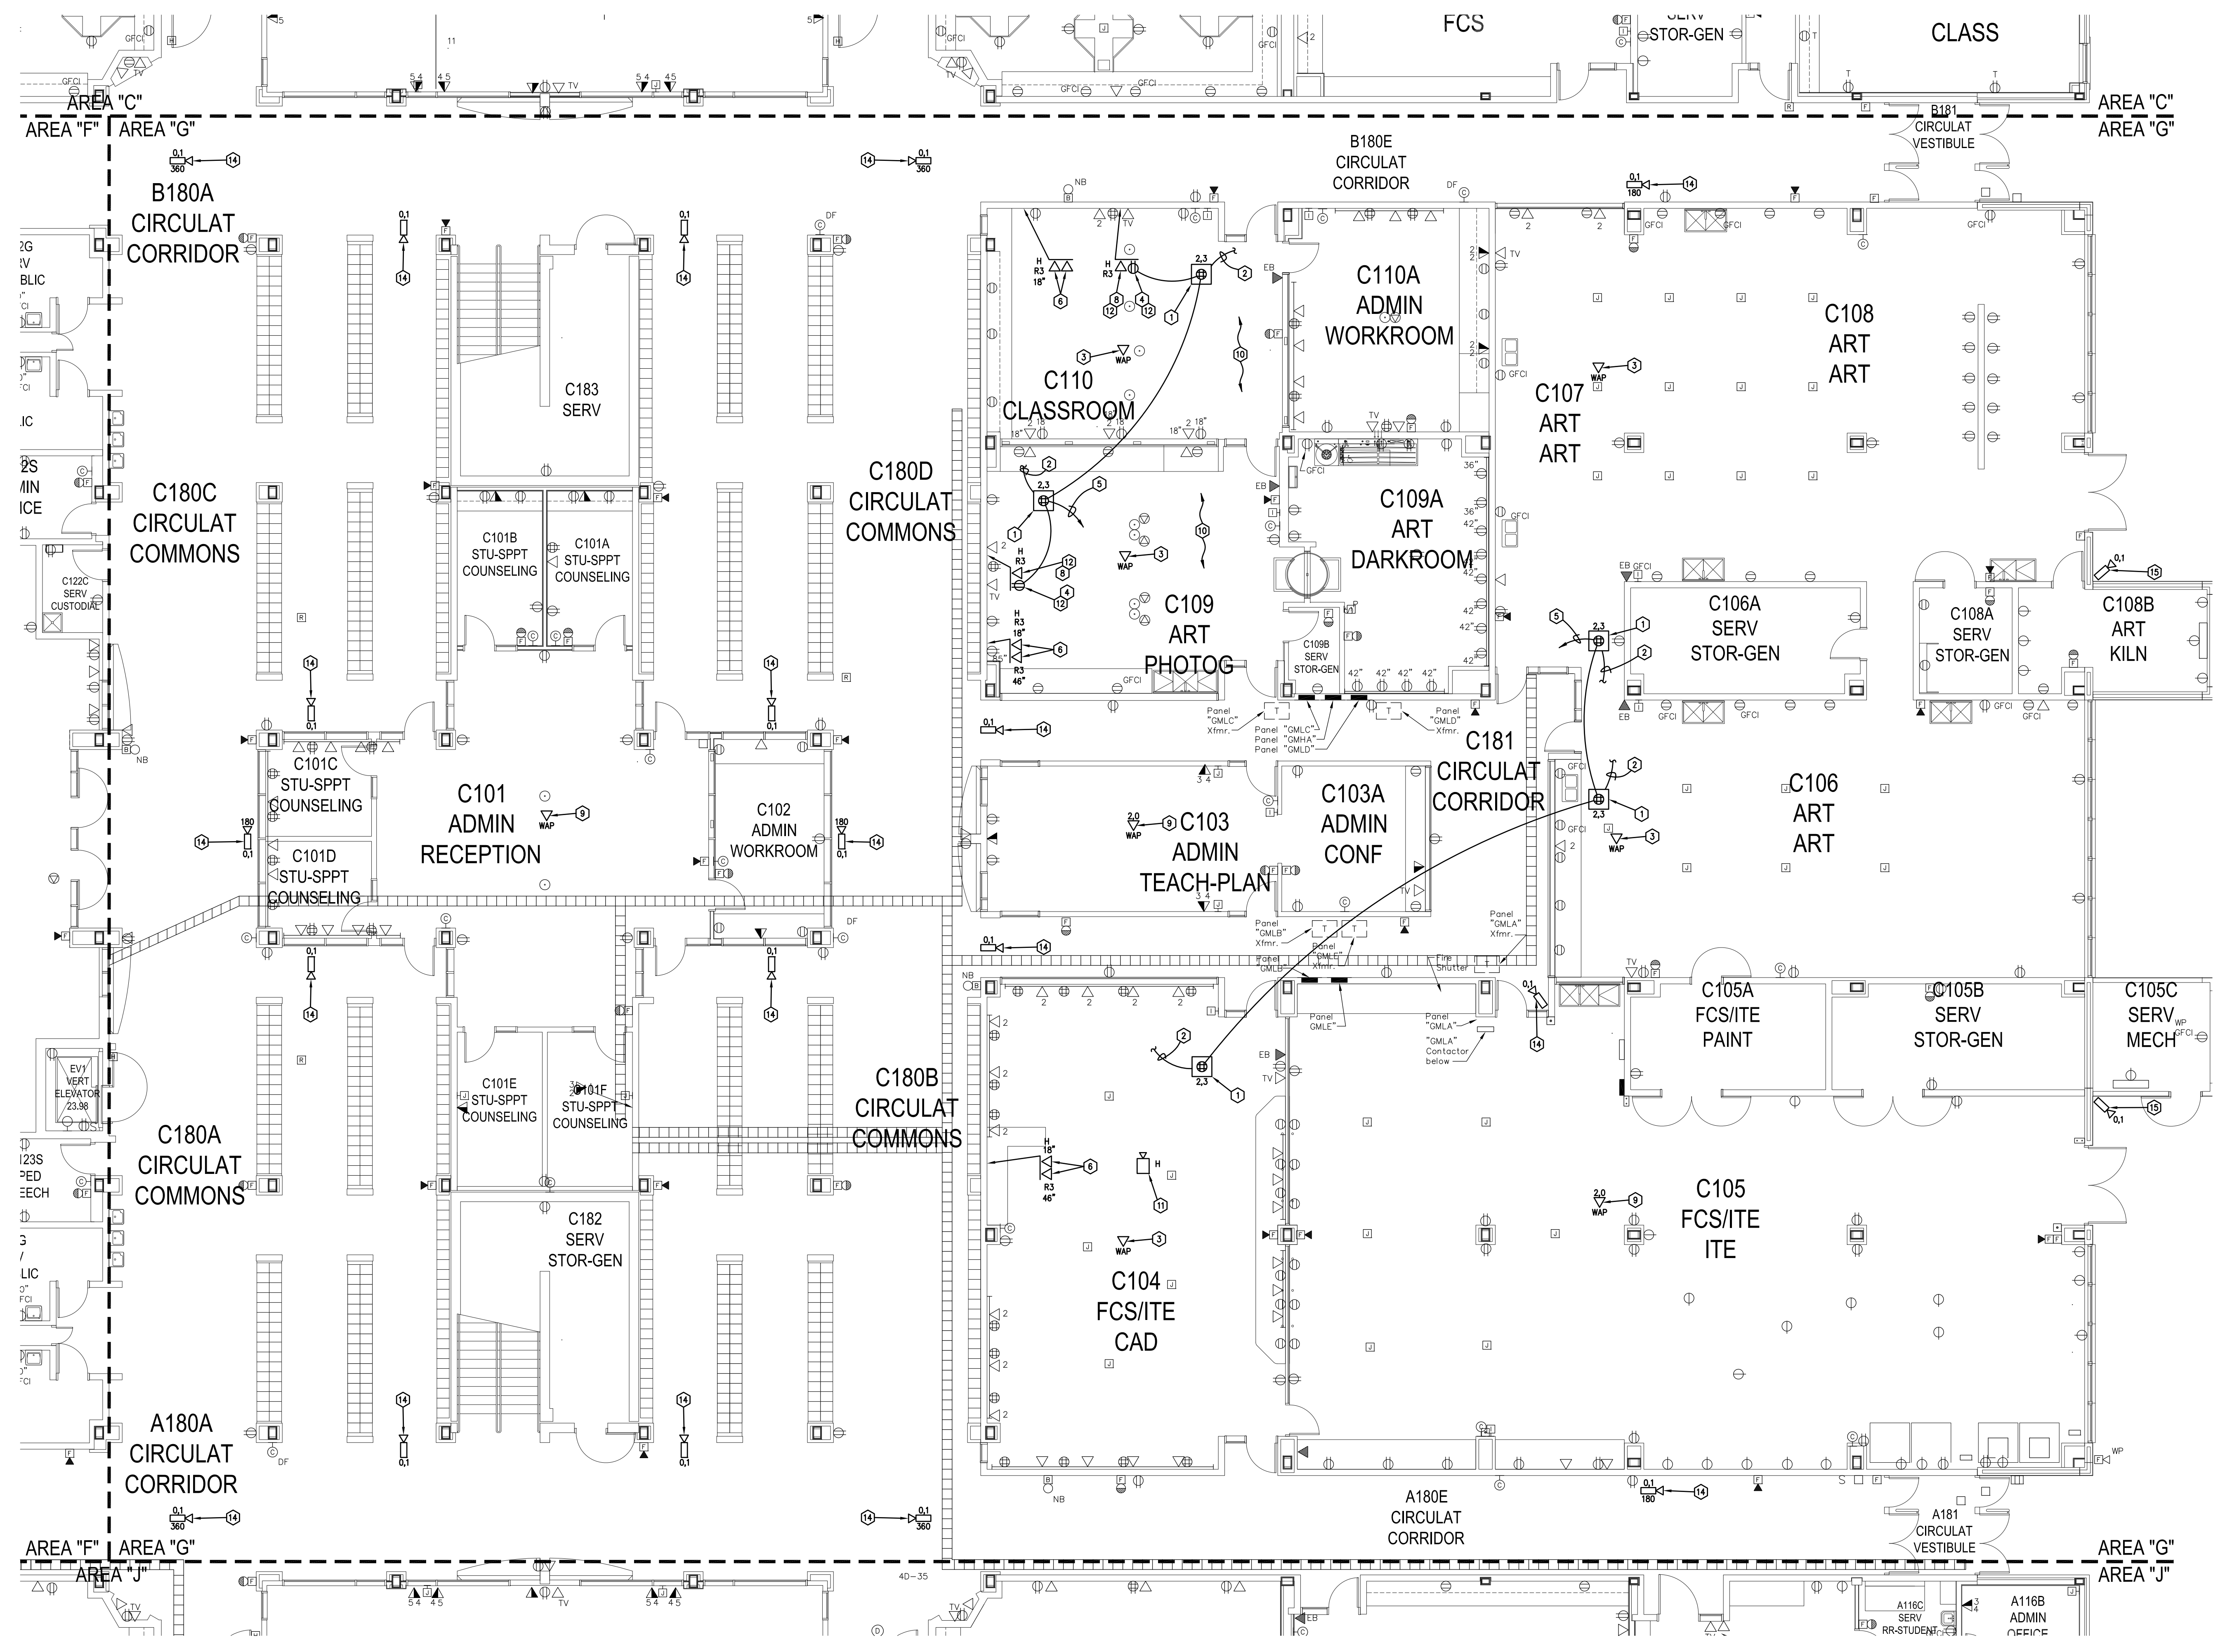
FCS

SERV STOR-GEN

CLASS

AREA "C"

AREA "F" AREA "G"

AREA "C"
AREA "G"

B181 CIRCULAT VESTIBULE

B180E CIRCULAT CORRIDOR

B180A CIRCULAT CORRIDOR

C110A ADMIN WORKROOM

C108 ART ART

C183 SERV

C110 CLASSROOM

C107 ART ART

C180C CIRCULAT COMMONS

C180D CIRCULAT COMMONS

C109A ART DARKROOM

C101B STU-SPPT COUNSELING

C101A STU-SPPT COUNSELING

C122C SERV CUSTODIAL

C109 ART PHOTOG

C106A SERV STOR-GEN

C108A SERV STOR-GEN

C108B ART KILN

C109B SERV STOR-GEN

Panel "GMLC" Xfmr.

Panel "GMLC" Panel "GMHA" Panel "GMLD"

Panel "GMLD" Xfmr.

C181 CIRCULAT CORRIDOR

C101C STU-SPPT COUNSELING

C101 ADMIN RECEPTION

C102 ADMIN WORKROOM

C103 ADMIN TEACH-PLAN

C103A ADMIN CONF

C106 ART ART

C101D STU-SPPT COUNSELING

Panel "GMLB" Xfmr.

Panel "GMLE" Xfmr.

Panel "GMLA" Xfmr.

Fire Shutter

C105A FCS/ITE PAINT

C105B SERV STOR-GEN

C105C SERV MECH

Panel GMLE"

Panel "GMLA"

"GMLA" Contactor below

EV1 VERT ELEVATOR 23.98

C101E STU-SPPT COUNSELING

C101F STU-SPPT COUNSELING

C180B CIRCULAT COMMONS

C180A CIRCULAT COMMONS

C105 FCS/ITE ITE

C182 SERV STOR-GEN

C104 FCS/ITE CAD

A180A CIRCULAT CORRIDOR

A180E CIRCULAT CORRIDOR

A181 CIRCULAT VESTIBULE

AREA "F" AREA "G"

AREA "G"

AREA "J"

AREA "J"

4D-35

A116C SERV RR-STUDENT

A116B ADMIN OFFICE